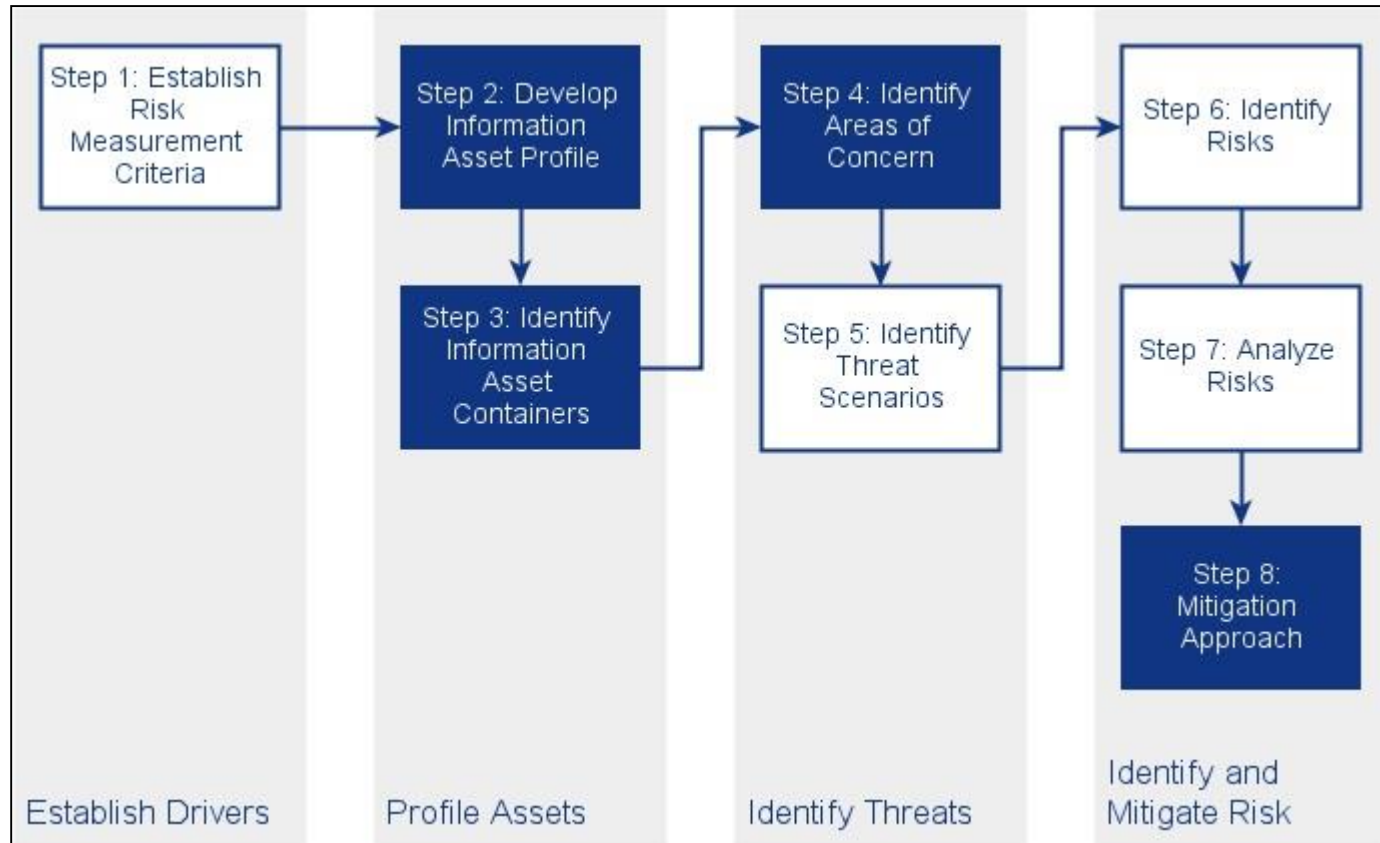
Step 1: Establish Risk Measurement Criteria

Establish Drivers

Step 2: Develop Information Asset Profile

Step 3: Identify Information Asset Containers

Profile Assets

Step 4: Identify Areas of Concern

Step 5: Identify Threat Scenarios

Identify Threats

Step 6: Identify Risks

Step 7: Analyze Risks

Step 8: Mitigation Approach

Identify and Mitigate Risk